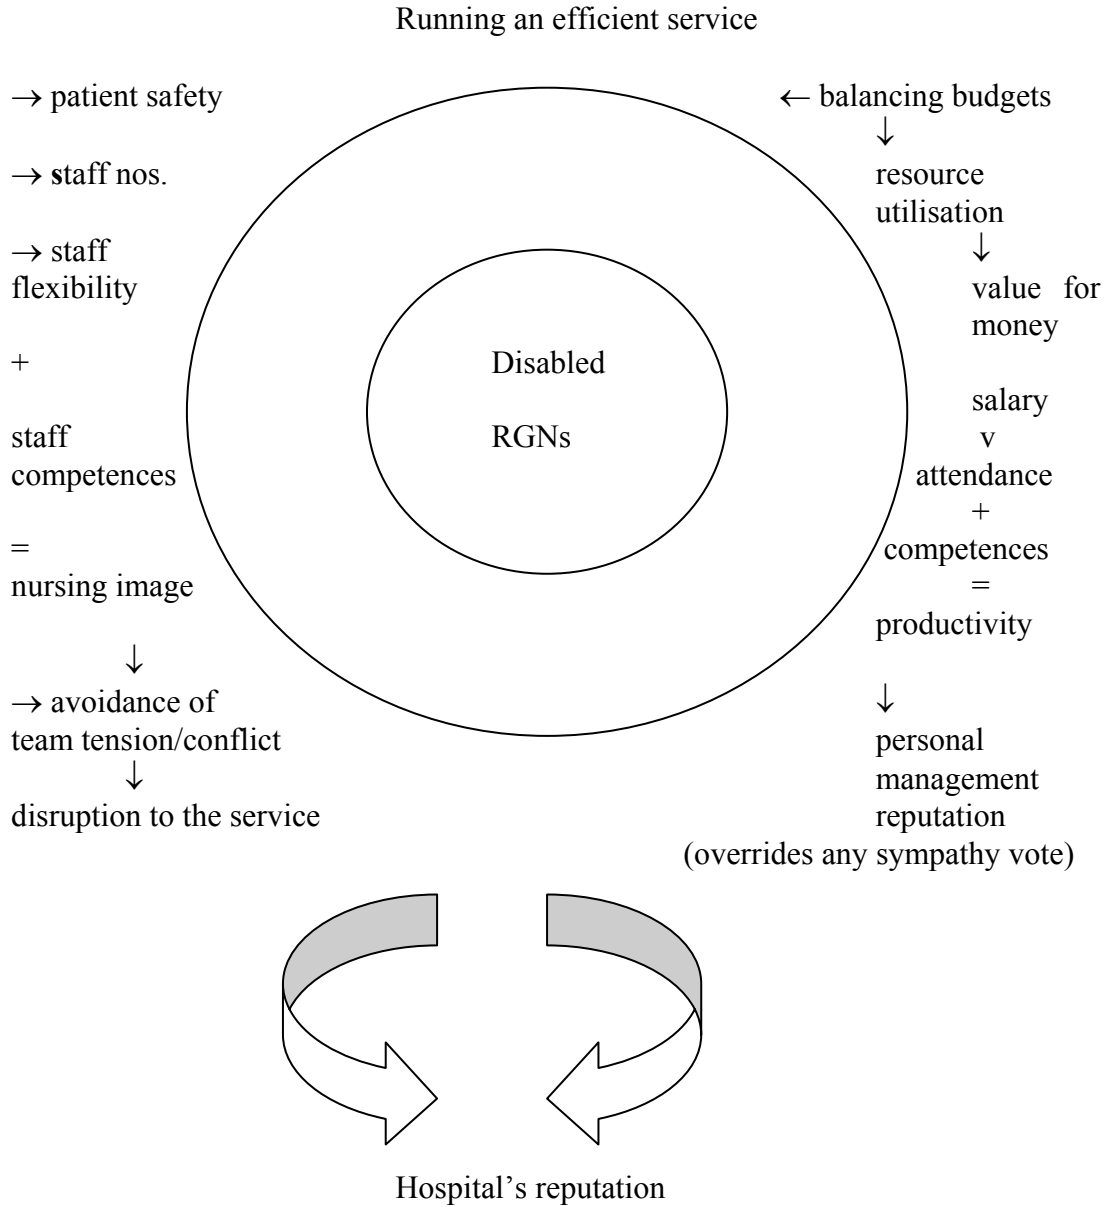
Running an efficient service

→ patient safety

→ staff nos.

→ staff flexibility

+

staff competences

=

nursing image

↓

→ avoidance of team tension/conflict

↓

disruption to the service

Disabled

RGNs

← balancing budgets

↓

resource utilisation

↓

value for money

salary

v

attendance

+

competences

=

productivity

↓

personal management reputation

(overrides any sympathy vote)

Hospital's reputation